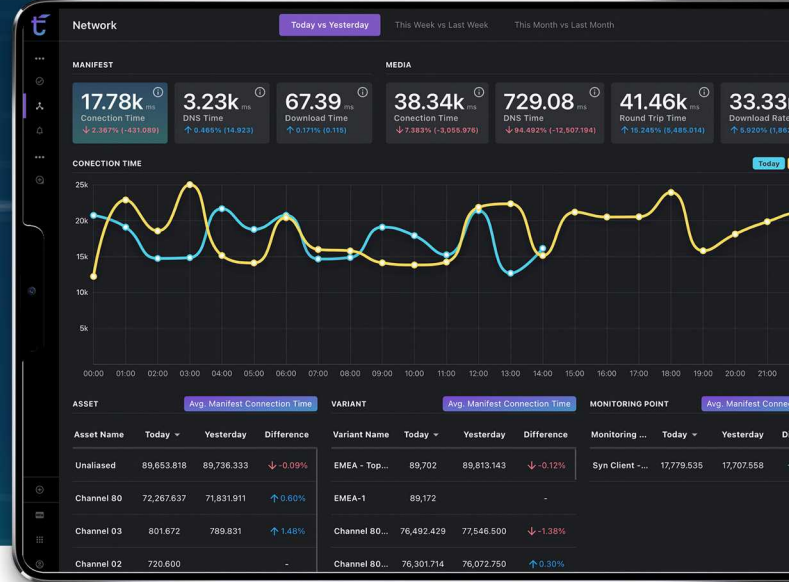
Network

Today vs Yesterday | This Week vs Last Week | This Month vs Last Month

MANIFEST

17.78k ms
Conection Time
↓ 2.367% (-431.089)

3.23k ms
DNS Time
↑ 0.465% (14.923)

67.39 ms
Download Time
↑ 0.171% (0.115)

MEDIA

38.34k ms
Conection Time
↓ 7.383% (-3,055.976)

729.08 ms
DNS Time
↓ 94.492% (-12,507.194)

41.46k ms
Round Trip Time
↑ 15.245% (5,485.014)

33.33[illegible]
Download Rate
↑ 5.920% (1,86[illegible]

CONECTION TIME

Today

25k
20k
15k
10k
5k

00:00 01:00 02:00 03:00 04:00 05:00 06:00 07:00 08:00 09:00 10:00 11:00 12:00 13:00 14:00 15:00 16:00 17:00 18:00 19:00 20:00 21:00

ASSET | Avg. Manifest Connection Time

| Asset Name | Today | Yesterday | Difference |
|---|---|---|---|
| Unaliased | 89,653.818 | 89,736.333 | ↓ -0.09% |
| Channel 80 | 72,267.637 | 71,831.911 | ↑ 0.60% |
| Channel 03 | 801.672 | 789.831 | ↑ 1.48% |
| Channel 02 | 720.600 | | - |

VARIANT | Avg. Manifest Connection Time

| Variant Name | Today | Yesterday | Difference |
|---|---|---|---|
| EMEA - Top... | 89,702 | 89,813.143 | ↓ -0.12% |
| EMEA-1 | 89,172 | | - |
| Channel 80... | 76,492.429 | 77,546.500 | ↓ -1.38% |
| Channel 80... | 76,301.714 | 76,072.750 | ↑ 0.30% |

MONITORING POINT | Avg. Manifest Conne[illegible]

| Monitoring ... | Today | Yesterday | D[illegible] |
|---|---|---|---|
| Syn Client -... | 17,779.535 | 17,707.558 | |